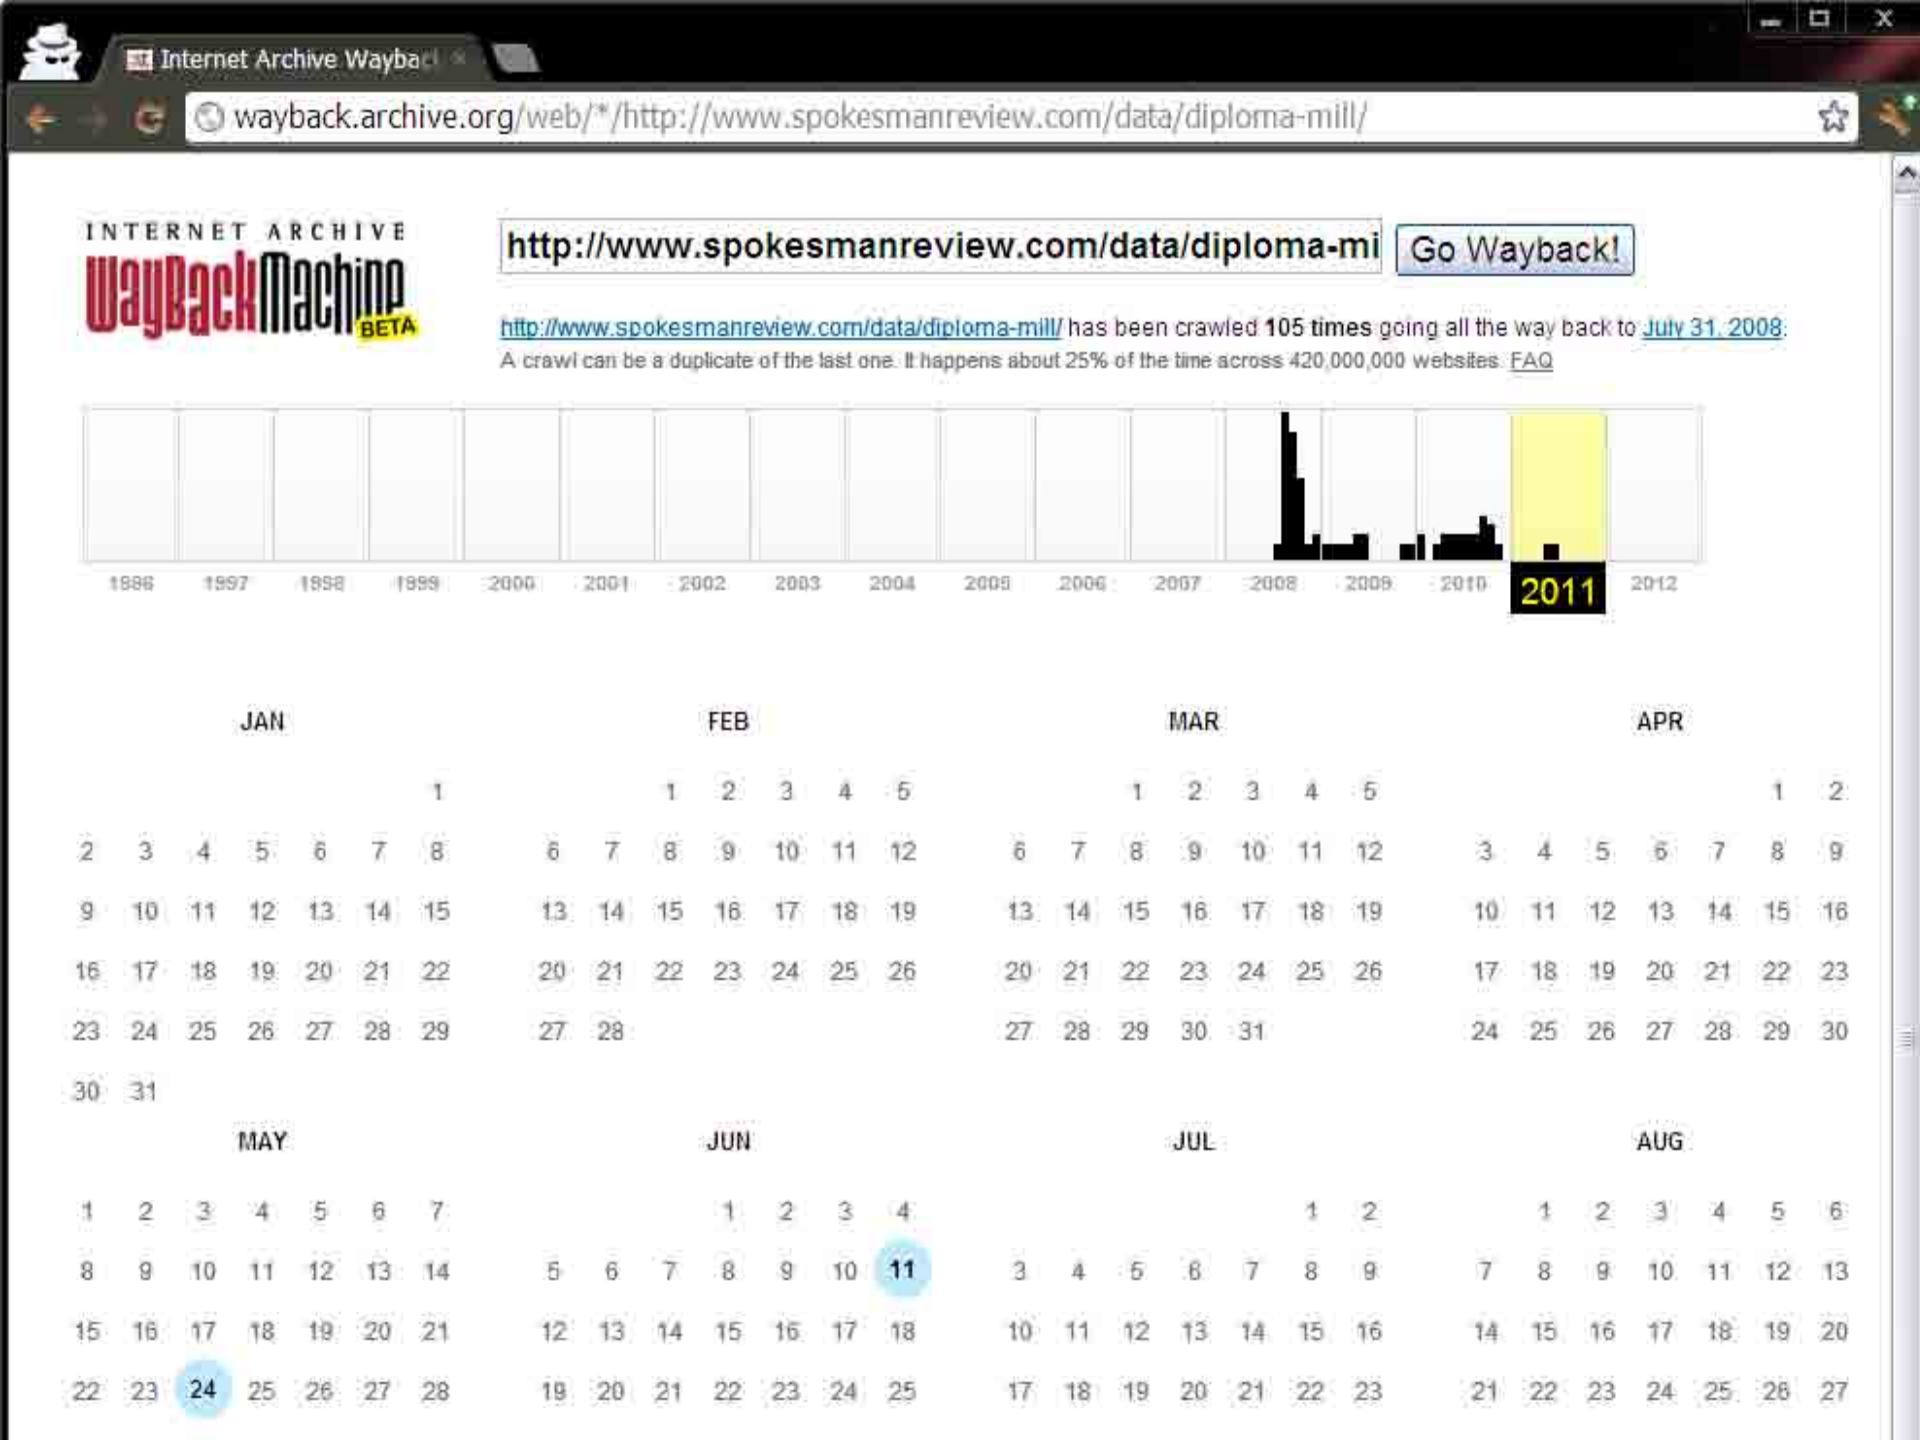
Internet Archive Wayba

wayback.archive.org/web/*/http://www.spokesmanreview.com/data/diploma-mill/

INTERNET ARCHIVE
WaybackMachine BETA

http://www.spokesmanreview.com/data/diploma-mi

Go Wayback!

http://www.spokesmanreview.com/data/diploma-mill/ has been crawled 105 times going all the way back to July 31, 2008.
A crawl can be a duplicate of the last one. It happens about 25% of the time across 420,000,000 websites. FAQ

1996 1997 1998 1999 2000 2001 2002 2003 2004 2005 2006 2007 2008 2009 2010 2011 2012

JAN

1
2 3 4 5 6 7 8
9 10 11 12 13 14 15
16 17 18 19 20 21 22
23 24 25 26 27 28 29
30 31

FEB

1 2 3 4 5
6 7 8 9 10 11 12
13 14 15 16 17 18 19
20 21 22 23 24 25 26
27 28

MAR

1 2 3 4 5
6 7 8 9 10 11 12
13 14 15 16 17 18 19
20 21 22 23 24 25 26
27 28 29 30 31

APR

1 2
3 4 5 6 7 8 9
10 11 12 13 14 15 16
17 18 19 20 21 22 23
24 25 26 27 28 29 30

MAY

1 2 3 4 5 6 7
8 9 10 11 12 13 14
15 16 17 18 19 20 21
22 23 24 25 26 27 28

JUN

1 2 3 4
5 6 7 8 9 10 11
12 13 14 15 16 17 18
19 20 21 22 23 24 25

JUL

1 2
3 4 5 6 7 8 9
10 11 12 13 14 15 16
17 18 19 20 21 22 23

AUG

1 2 3 4 5 6
7 8 9 10 11 12 13
14 15 16 17 18 19 20
21 22 23 24 25 26 27